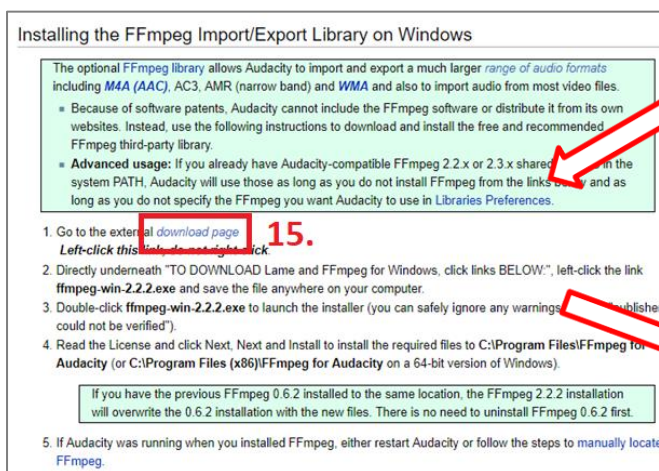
Installing the FFmpeg Import/Export Library on Windows

The optional FFmpeg library allows Audacity to import and export a much larger range of audio formats including M4A (AAC), AC3, AMR (narrow band) and WMA and also to import audio from most video files.

- Because of software patents, Audacity cannot include the FFmpeg software or distribute it from its own websites. Instead, use the following instructions to download and install the free and recommended FFmpeg third-party library.
- Advanced usage: If you already have Audacity-compatible FFmpeg 2.2.x or 2.3.x shared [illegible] in the system PATH, Audacity will use those as long as you do not install FFmpeg from the links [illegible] and as long as you do not specify the FFmpeg you want Audacity to use in Libraries Preferences.

1. Go to the external download page 15.
Left-click this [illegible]
2. Directly underneath "TO DOWNLOAD Lame and FFmpeg for Windows, click links BELOW:", left-click the link ffmpeg-win-2.2.2.exe and save the file anywhere on your computer.
3. Double-click ffmpeg-win-2.2.2.exe to launch the installer (you can safely ignore any warnings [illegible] publisher could not be verified").
4. Read the License and click Next, Next and Install to install the required files to C:\Program Files\FFmpeg for Audacity (or C:\Program Files (x86)\FFmpeg for Audacity on a 64-bit version of Windows).

If you have the previous FFmpeg 0.6.2 installed to the same location, the FFmpeg 2.2.2 installation will overwrite the 0.6.2 installation with the new files. There is no need to uninstall FFmpeg 0.6.2 first.

5. If Audacity was running when you installed FFmpeg, either restart Audacity or follow the steps to manually locate FFmpeg.